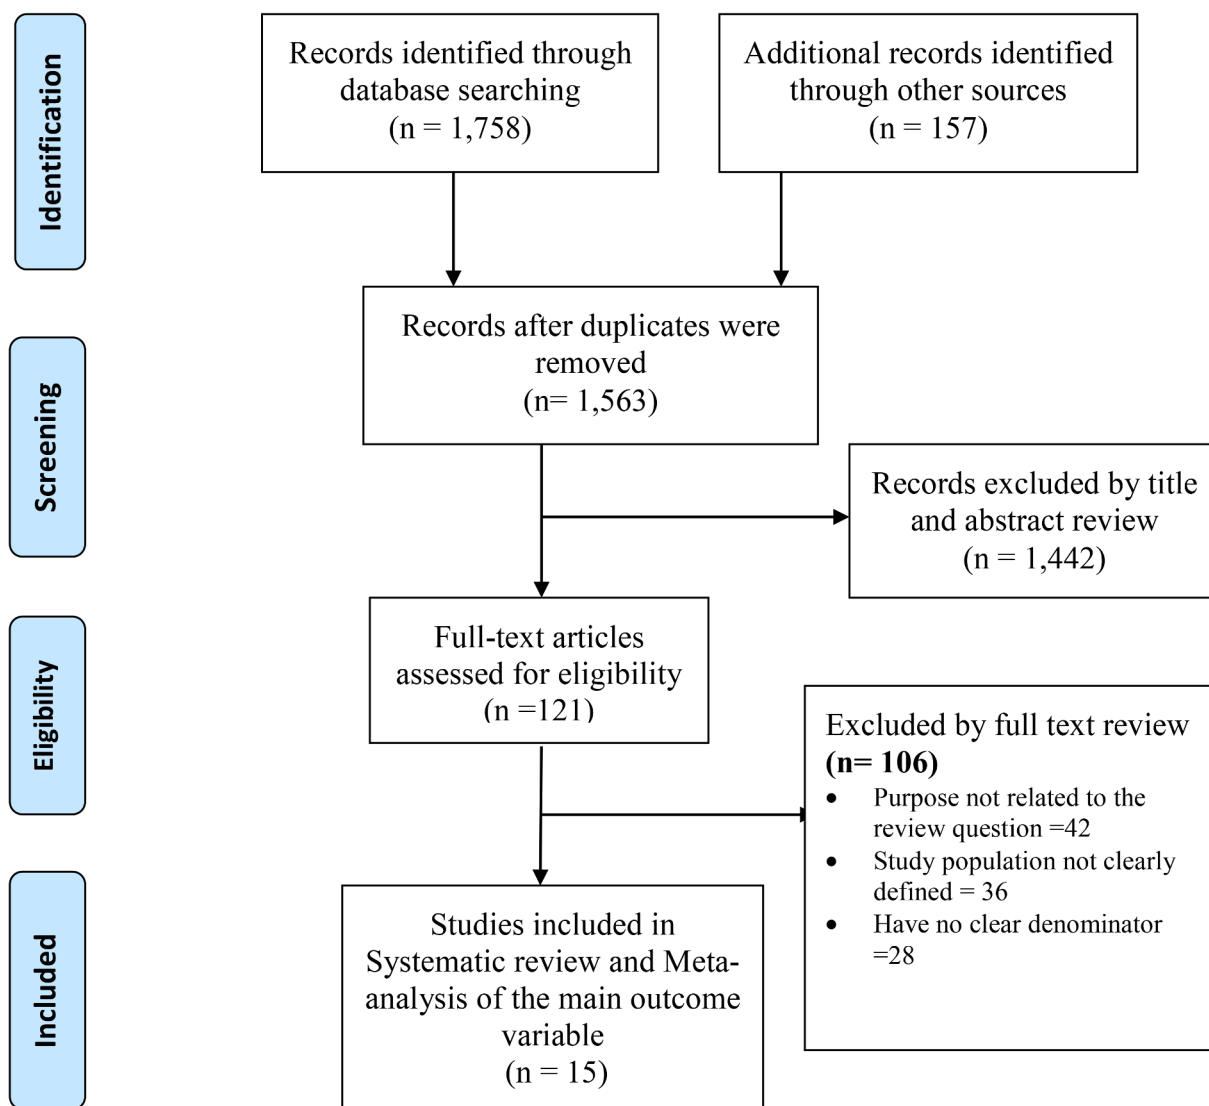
Identification

Records identified through database searching (n = 1,758)

Additional records identified through other sources (n = 157)

Screening

Records after duplicates were removed (n= 1,563)

Records excluded by title and abstract review (n = 1,442)

Eligibility

Full-text articles assessed for eligibility (n =121)

Excluded by full text review **(n= 106)**
- Purpose not related to the review question =42
- Study population not clearly defined = 36
- Have no clear denominator =28

Included

Studies included in Systematic review and Meta-analysis of the main outcome variable (n = 15)